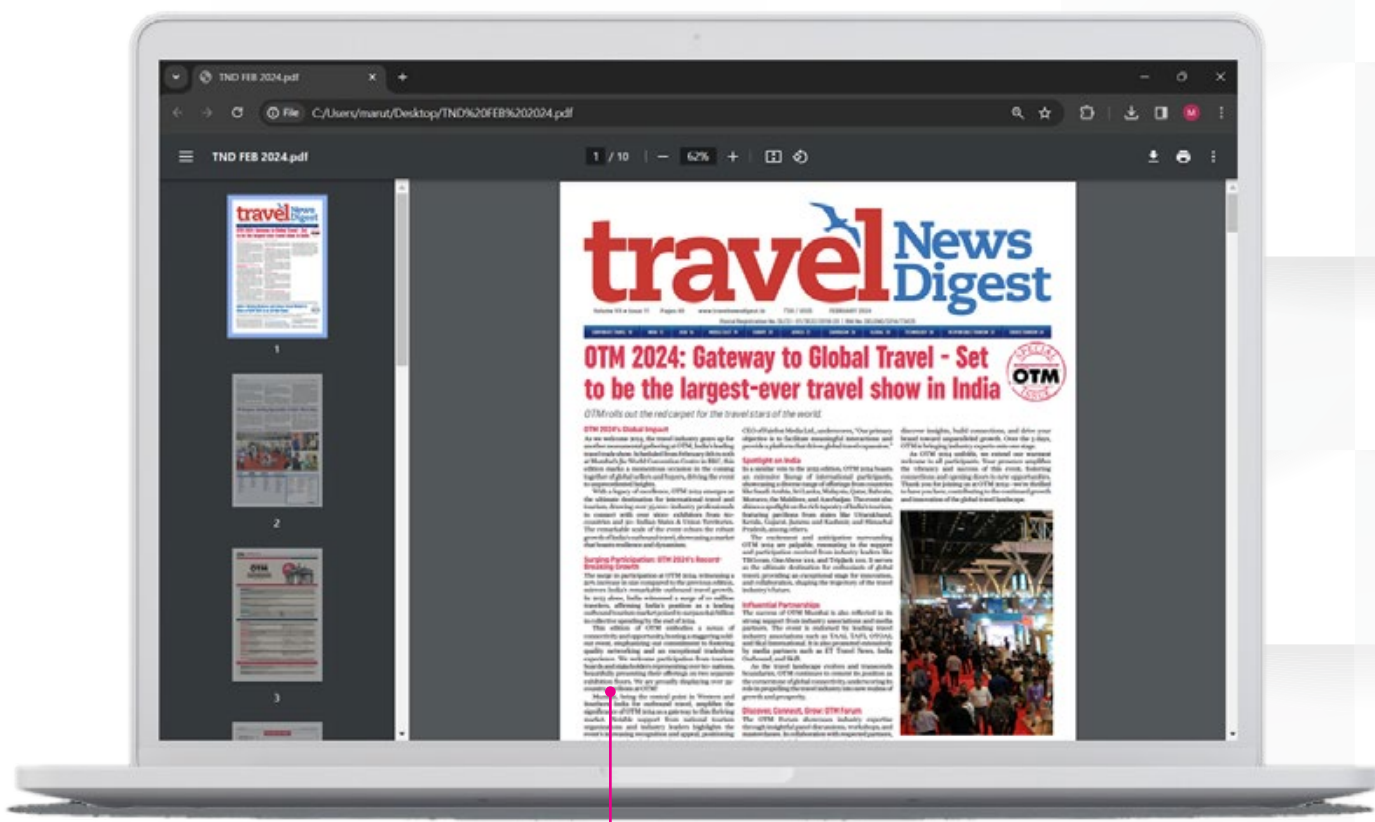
TND FEB 2024.pdf

File C:/Users/marut/Desktop/TND%20FEB%202024.pdf

TND FEB 2024.pdf

1 / 10 — 62% +

1

2

3

travel News Digest

OTM 2024: Gateway to Global Travel - Set to be the largest-ever travel show in India

OTM

OTM rolls out the red carpet for the travel stars of the world.

OTM 2024's Global Impact

Spotlight on India

Surging Participation: OTM 2024's Record-Breaking Growth

Influential Partnerships

Discover, Connect, Grow: OTM Forum

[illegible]